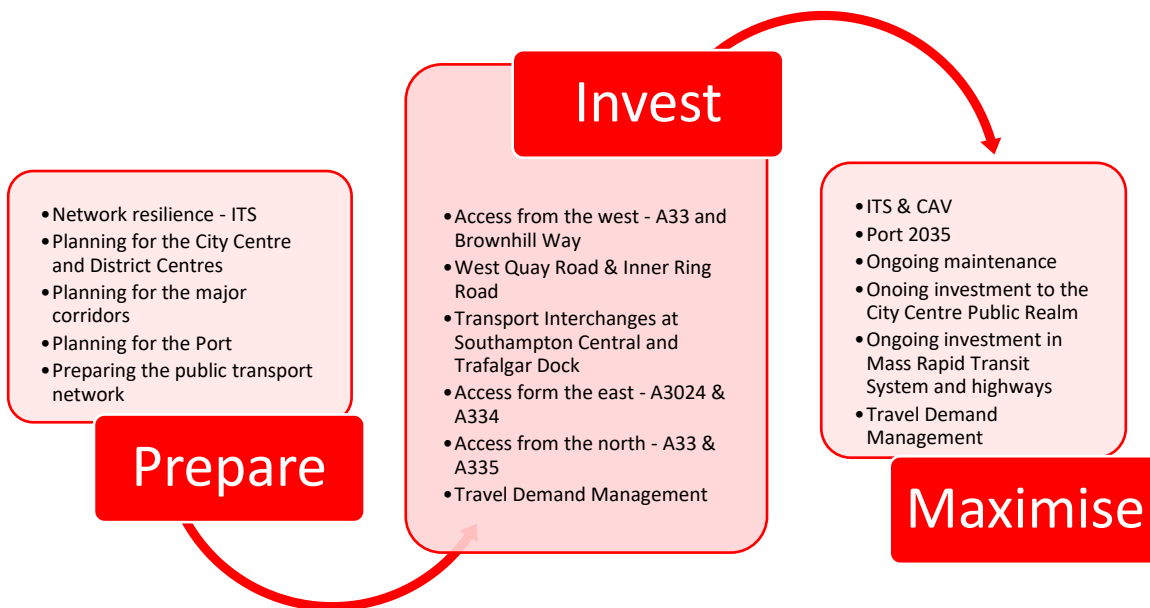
- Network resilience - ITS
- Planning for the City Centre and District Centres
- Planning for the major corridors
- Planning for the Port
- Preparing the public transport network

Prepare

Invest

- Access from the west - A33 and Brownhill Way
- West Quay Road & Inner Ring Road
- Transport Interchanges at Southampton Central and Trafalgar Dock
- Access form the east - A3024 & A334
- Access from the north - A33 & A335
- Travel Demand Management

- ITS & CAV
- Port 2035
- Ongoing maintenance
- Onoing investment to the City Centre Public Realm
- Ongoing investment in Mass Rapid Transit System and highways
- Travel Demand Management

Maximise